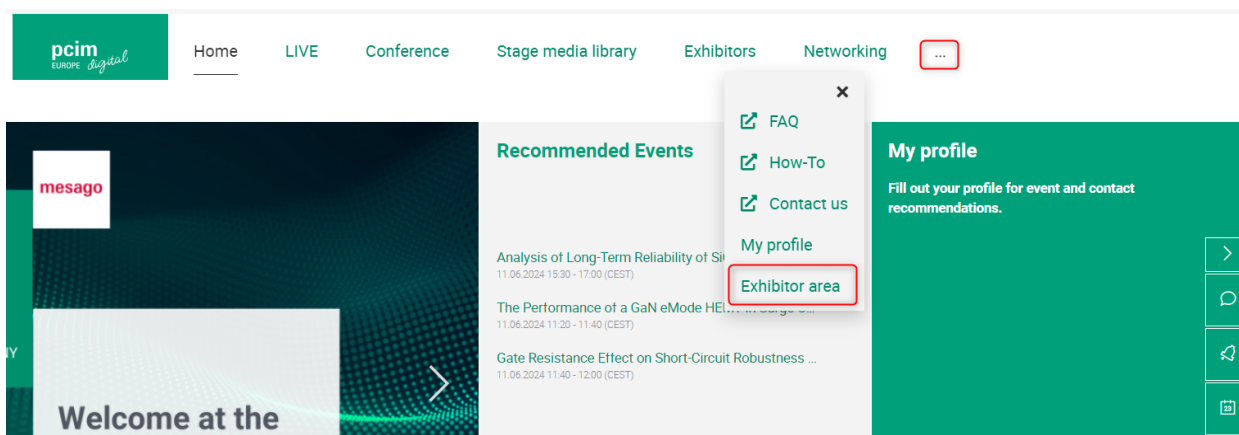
pcim EUROPE digital

Home LIVE Conference Stage media library Exhibitors Networking ...

FAQ
How-To
Contact us
My profile
Exhibitor area

mesago

Welcome at the

Recommended Events

Analysis of Long-Term Reliability of Si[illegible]
11.06.2024 15:30 - 17:00 (CEST)

The Performance of a GaN eMode HE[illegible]
11.06.2024 11:20 - 11:40 (CEST)

Gate Resistance Effect on Short-Circuit Robustness ...
11.06.2024 11:40 - 12:00 (CEST)

My profile

Fill out your profile for event and contact recommendations.

23